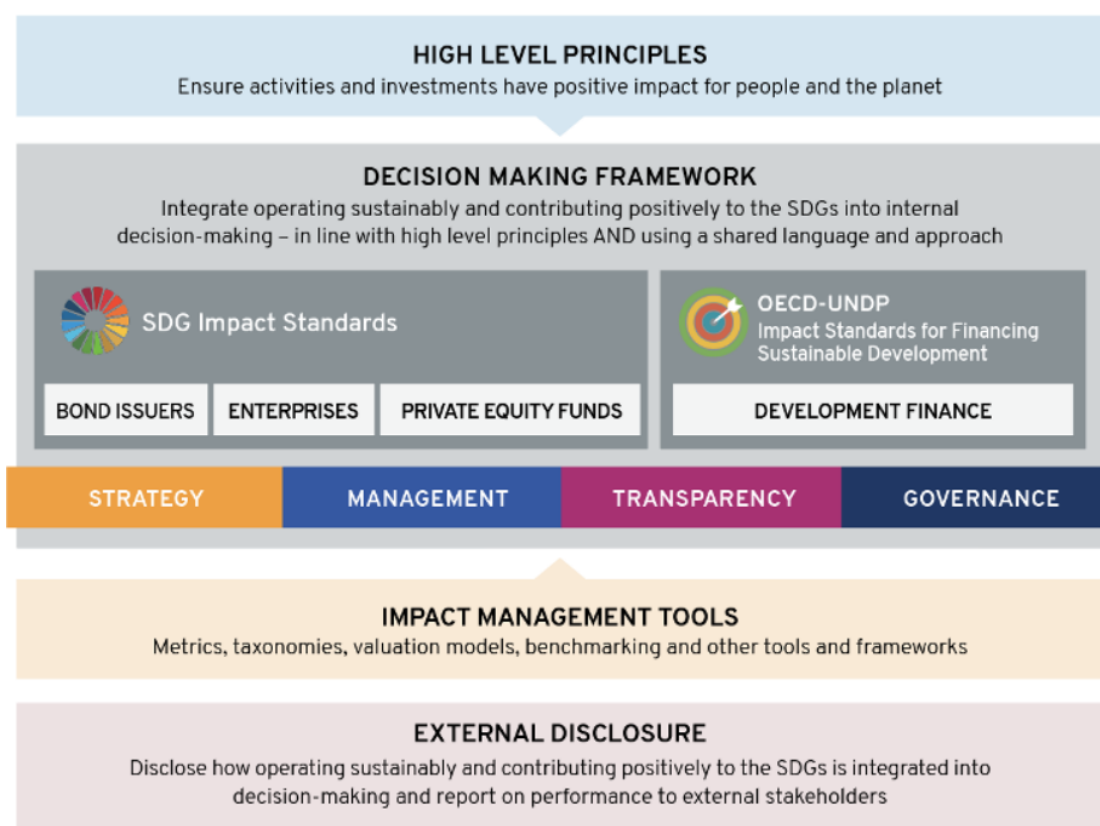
HIGH LEVEL PRINCIPLES
Ensure activities and investments have positive impact for people and the planet

DECISION MAKING FRAMEWORK
Integrate operating sustainably and contributing positively to the SDGs into internal decision-making – in line with high level principles AND using a shared language and approach

SDG Impact Standards

BOND ISSUERS

ENTERPRISES

PRIVATE EQUITY FUNDS

OECD-UNDP
Impact Standards for Financing Sustainable Development

DEVELOPMENT FINANCE

STRATEGY

MANAGEMENT

TRANSPARENCY

GOVERNANCE

IMPACT MANAGEMENT TOOLS
Metrics, taxonomies, valuation models, benchmarking and other tools and frameworks

EXTERNAL DISCLOSURE
Disclose how operating sustainably and contributing positively to the SDGs is integrated into decision-making and report on performance to external stakeholders